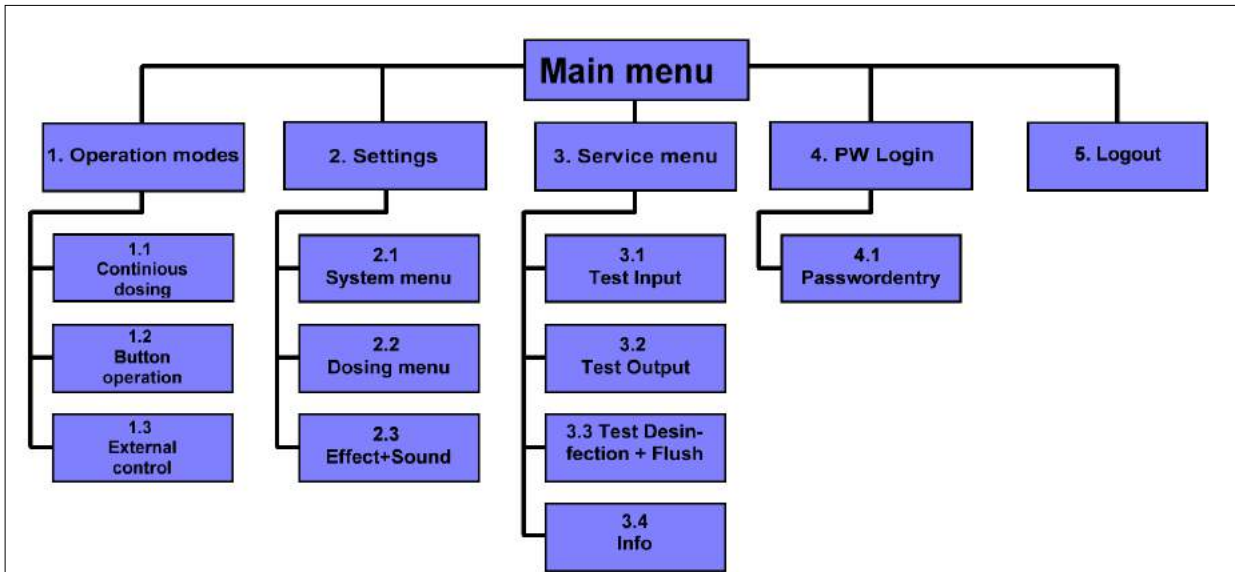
Main menu

1. Operation modes

1.1 Continious dosing

1.2 Button operation

1.3 External control

2. Settings

2.1 System menu

2.2 Dosing menu

2.3 Effect+Sound

3. Service menu

3.1 Test Input

3.2 Test Output

3.3 Test Desinfection + Flush

3.4 Info

4. PW Login

4.1 Passwordentry

5. Logout